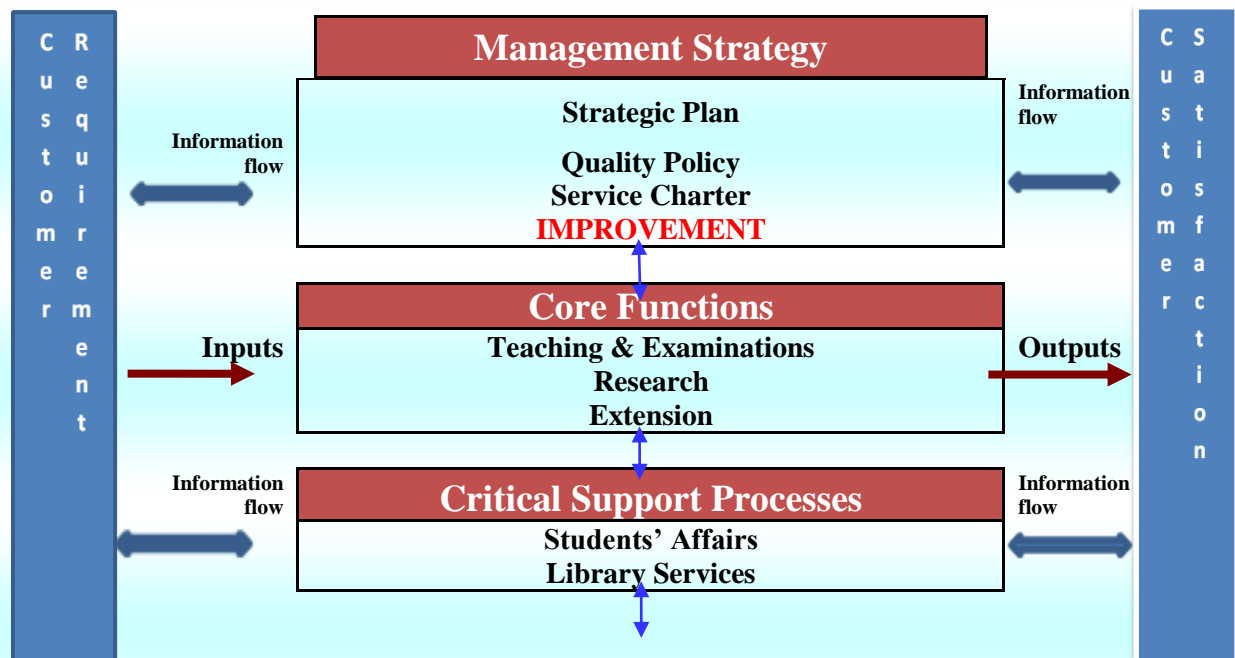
Customer Requirement

Management Strategy

Strategic Plan

Quality Policy
Service Charter
IMPROVEMENT

Information flow

Information flow

Core Functions

Inputs

Teaching & Examinations
Research
Extension

Outputs

Information flow

Critical Support Processes

Students' Affairs
Library Services

Information flow

Customer Satisfaction